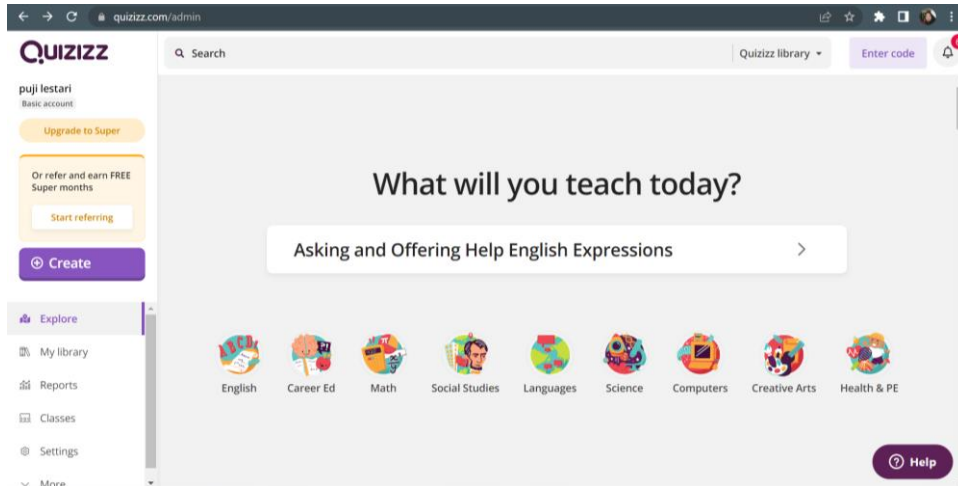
quizizz.com/admin

QUIZIZZ

Search

Quizizz library

Enter code

puji lestari
Basic account

Upgrade to Super

Or refer and earn FREE Super months

Start referring

Create

Explore

My library

Reports

Classes

Settings

More

What will you teach today?

Asking and Offering Help English Expressions

English

Career Ed

Math

Social Studies

Languages

Science

Computers

Creative Arts

Health & PE

Help